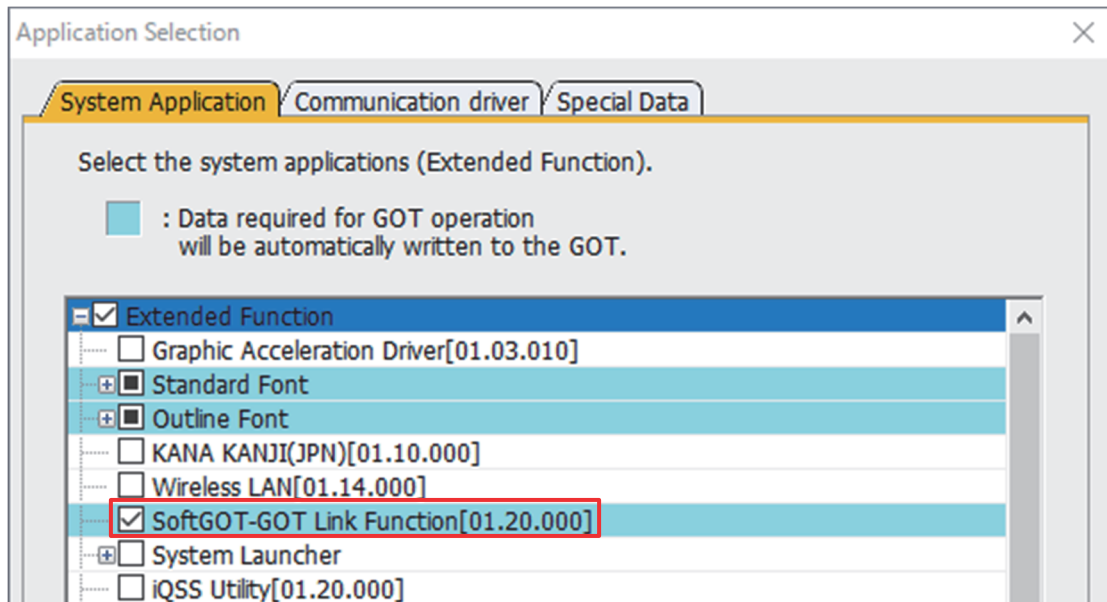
Application Selection

System Application | Communication driver | Special Data

Select the system applications (Extended Function).

: Data required for GOT operation will be automatically written to the GOT.

Extended Function
Graphic Acceleration Driver[01.03.010]
Standard Font
Outline Font
KANA KANJI(JPN)[01.10.000]
Wireless LAN[01.14.000]
SoftGOT-GOT Link Function[01.20.000]
System Launcher
iQSS Utility[01.20.000]